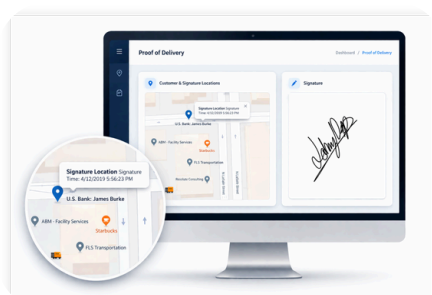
Proof of Delivery

Dashboard / Proof of Delivery

Customer & Signature Locations

Signature Location Signature
Time: 4/12/2019 5:56:23 PM

U.S. Bank: James Burke

ABM - Facility Services

Starbucks

FLS Transportation

Boston Consulting

Signature

Signature Location Signature
Time: 4/12/2019 5:56:23 PM

U.S. Bank: James Burke

ABM - Facility Services

Starbucks

FLS Transportation